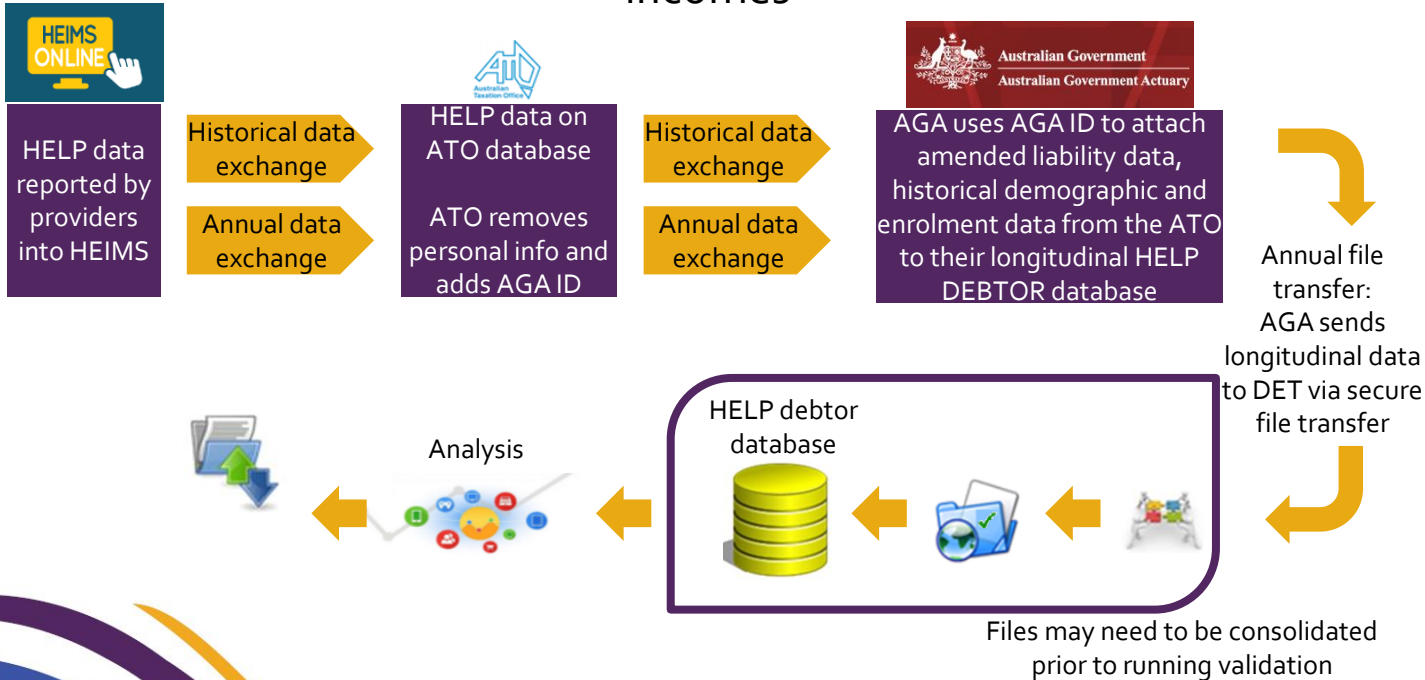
incomes

HEIMS ONLINE

HELP data reported by providers into HEIMS

Historical data exchange

Annual data exchange

ATO Australian Taxation Office

HELP data on ATO database

ATO removes personal info and adds AGA ID

Historical data exchange

Annual data exchange

Australian Government
Australian Government Actuary

AGA uses AGA ID to attach amended liability data, historical demographic and enrolment data from the ATO to their longitudinal HELP DEBTOR database

Annual file transfer: AGA sends longitudinal data to DET via secure file transfer

HELP debtor database

Analysis

Files may need to be consolidated prior to running validation